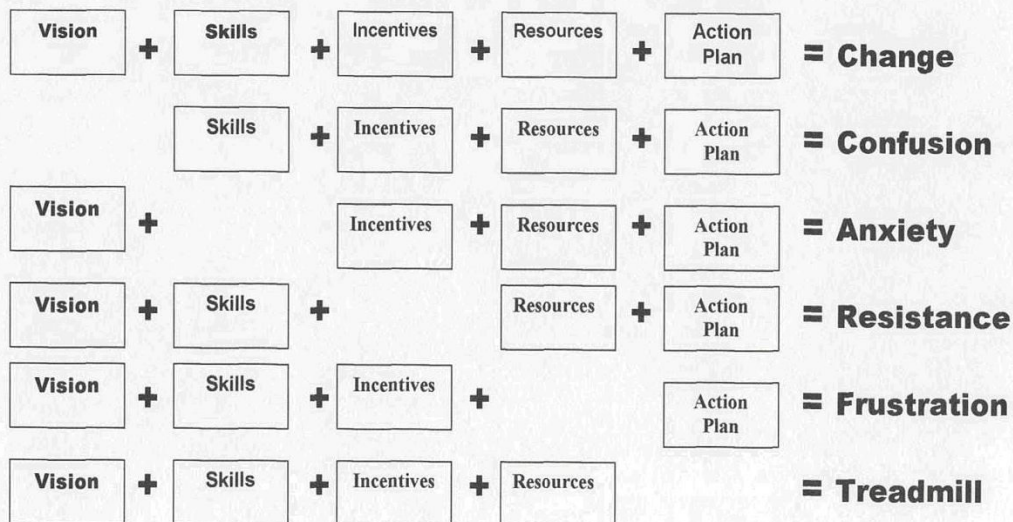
| | | | | | | | | | |
|---|---|---|---|---|---|---|---|---|---|
| Vision | + | Skills | + | Incentives | + | Resources | + | Action Plan | = Change |
| | | Skills | + | Incentives | + | Resources | + | Action Plan | = Confusion |
| Vision | + | | | Incentives | + | Resources | + | Action Plan | = Anxiety |
| Vision | + | Skills | + | | | Resources | + | Action Plan | = Resistance |
| Vision | + | Skills | + | Incentives | + | | | Action Plan | = Frustration |
| Vision | + | Skills | + | Incentives | + | Resources | | | = Treadmill |